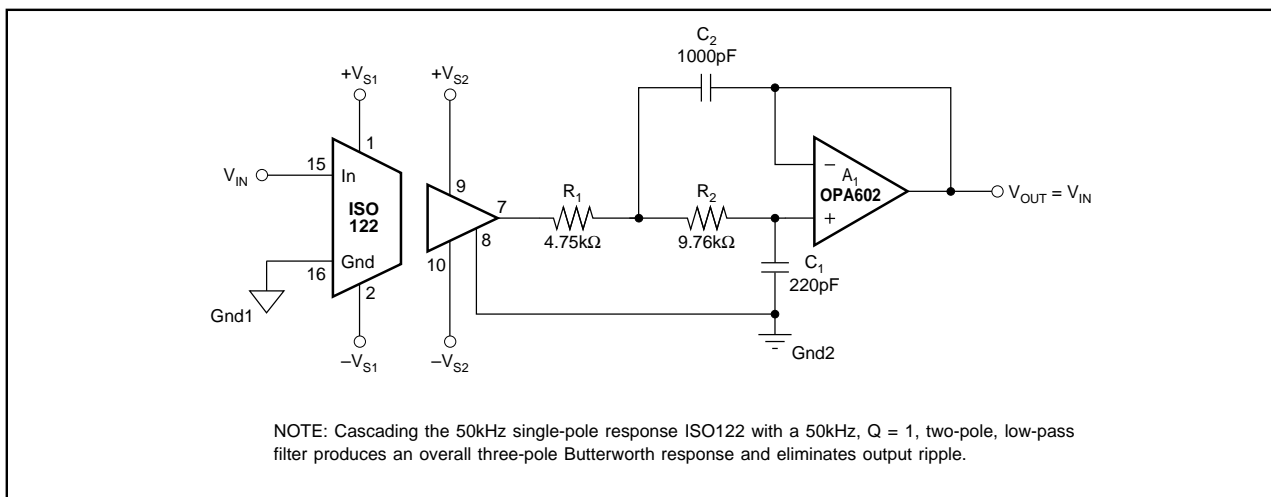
$C_2$
1000pF

$+V_{S1}$

$+V_{S2}$

1

$V_{IN}$

15

In

ISO
122

9

7

$R_1$

$R_2$

−

$A_1$

OPA602

+

$V_{OUT} = V_{IN}$

8

4.75kΩ

9.76kΩ

Gnd

16

10

2

$C_1$
220pF

Gnd1

$-V_{S1}$

$-V_{S2}$

Gnd2

NOTE: Cascading the 50kHz single-pole response ISO122 with a 50kHz, Q = 1, two-pole, low-pass filter produces an overall three-pole Butterworth response and eliminates output ripple.